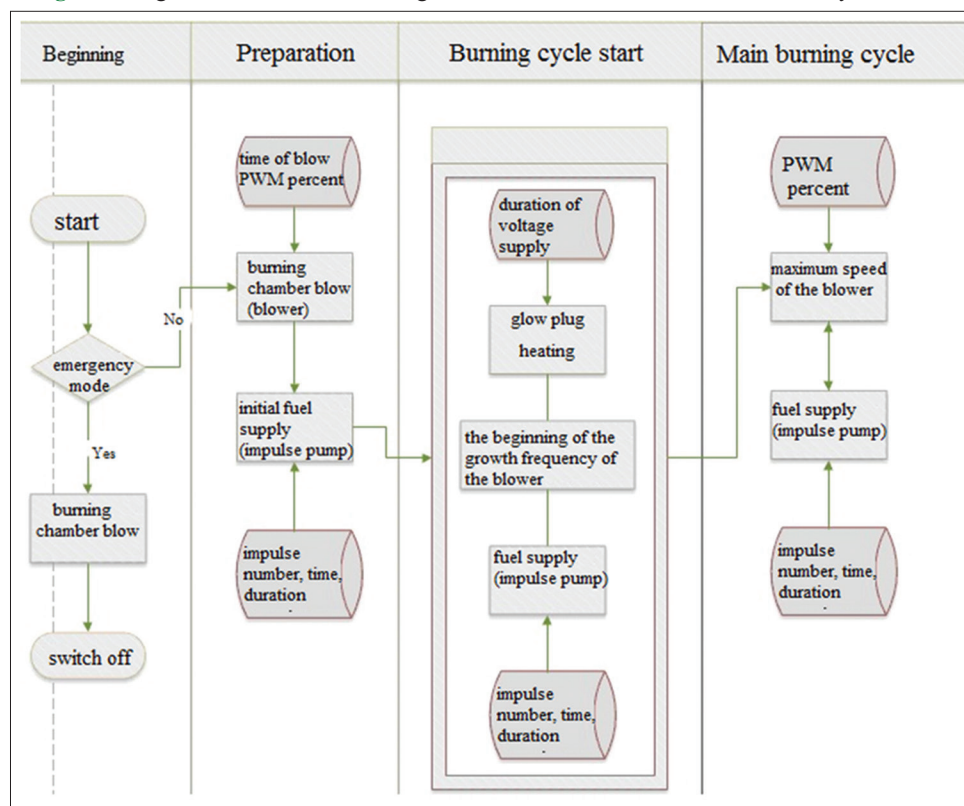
Beginning

Preparation

Burning cycle start

Main burning cycle

start

emergency mode

No

Yes

burning chamber blow

switch off

time of blow PWM percent

burning chamber blow (blower)

initial fuel supply (impulse pump)

impulse number, time, duration

duration of voltage supply

glow plug heating

the beginning of the growth frequency of the blower

fuel supply (impulse pump)

impulse number, time, duration

PWM percent

maximum speed of the blower

fuel supply (impulse pump)

impulse number, time, duration